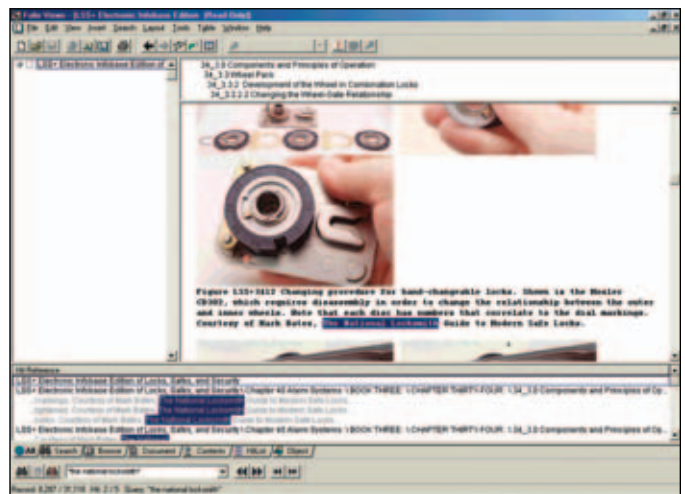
Folio Views - LSS+ Electronic Infobase Edition [Read Only]

File Edit View Insert Search Layout Tools Table Window Help

LSS+ Electronic Infobase Edition of...

34_3.0 Components and Principles of Operation
34_3.3 Wheel Pack
34_3.3.2 Development of the Wheel in Combination Locks
34_3.3.2.2 Changing the Wheel-Gate Relationship

Figure LSS+3412 Changing procedure for hand-changeable locks. Shown is the Mosler C8302, which requires disassembly in order to change the relationship between the outer and inner wheels. Note that each disc has numbers that correlate to the dial markings. Courtesy of Mark Bates, The National Locksmith Guide to Modern Safe Locks.

Hit Reference

LSS+ Electronic Infobase Edition of Locks, Safes, and Security
LSS+ Electronic Infobase Edition of Locks, Safes, and Security \ Chapter 40 Alarm Systems \ BOOK THREE \ CHAPTER THIRTY-FOUR \ 34_3.0 Components and Principles of Op...
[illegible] Courtesy of Mark Bates, The National Locksmith Guide to Modern Safe Locks.
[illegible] Courtesy of Mark Bates, The National Locksmith Guide to Modern Safe Locks.
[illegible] Courtesy of Mark Bates, The National Locksmith Guide to Modern Safe Locks.
LSS+ Electronic Infobase Edition of Locks, Safes, and Security \ Chapter 40 Alarm Systems \ BOOK THREE \ CHAPTER THIRTY-FOUR \ 34_3.0 Components and Principles of Op...
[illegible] Courtesy of Mark Bates, The National

All Search Browse Document Contents HitList Object

"the national locksmith"

Record 8,287 of 37,318 Hit 2 / 5 Query: "the national locksmith"